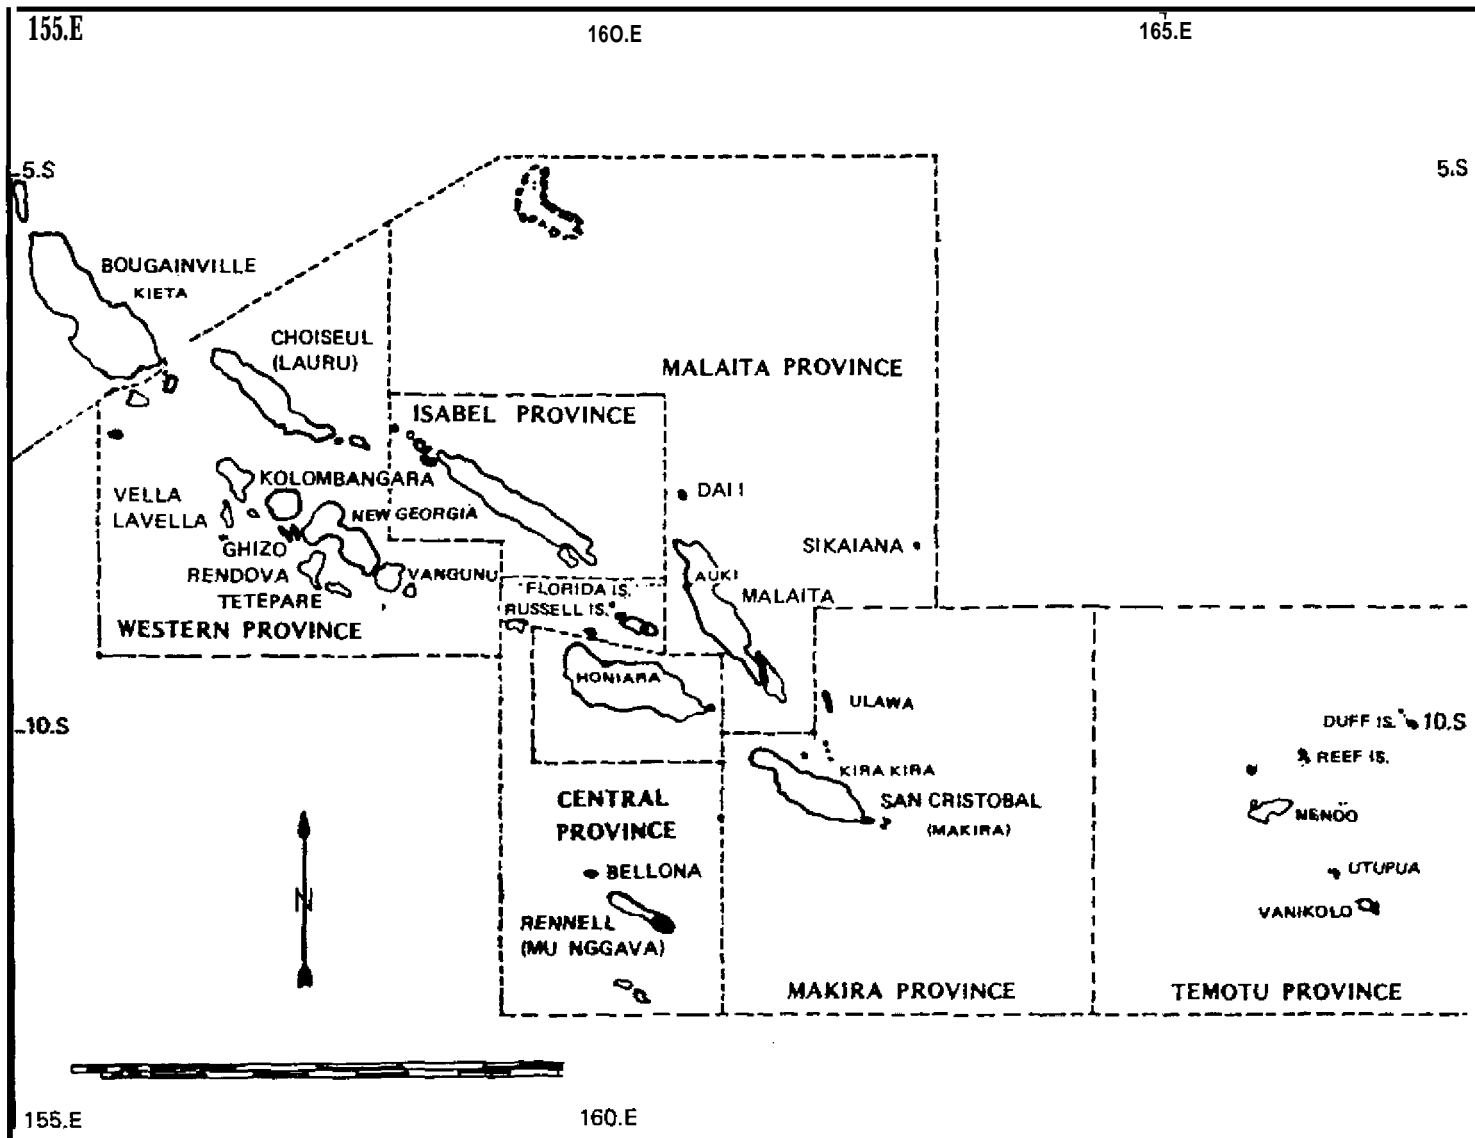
155.E
160.E
165.E

5.S
5.S

BOUGAINVILLE
KIETA
CHOISEUL
(LAURU)
MALAITA PROVINCE
ISABEL PROVINCE
KOLOMBANGARA
VELLA
LAVELLA
NEW GEORGIA
GHIZO
RENDOVA
VANGUNU
TETEPARE
WESTERN PROVINCE
DAI I
SIKAIANA
FLORIDA IS.
RUSSELL IS.
AUKI
MALAITA
HONIARA
ULAWA
10.S
DUFF IS.
10.S
REEF IS.
KIRA KIRA
CENTRAL
PROVINCE
SAN CRISTOBAL
(MAKIRA)
NENDO
BELLONA
UTUPUA
N
RENNELL
(MU NGGAVA)
VANIKOLO
MAKIRA PROVINCE
TEMOTU PROVINCE

155.E
160.E